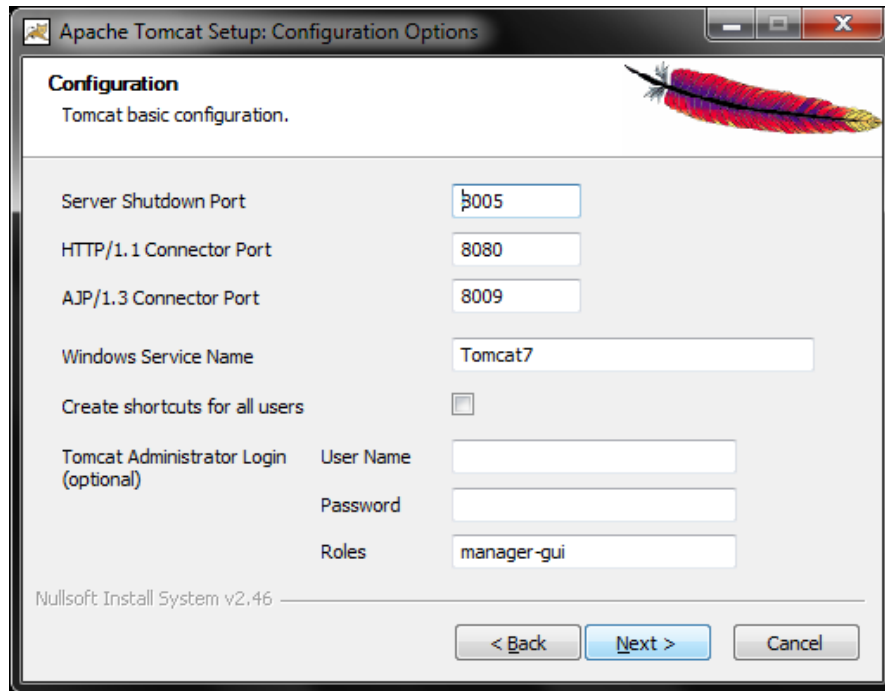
Apache Tomcat Setup: Configuration Options

Configuration
Tomcat basic configuration.

Server Shutdown Port 8005
HTTP/1.1 Connector Port 8080
AJP/1.3 Connector Port 8009
Windows Service Name Tomcat7
Create shortcuts for all users
Tomcat Administrator Login (optional) User Name
Password
Roles manager-gui

Nullsoft Install System v2.46

< Back Next > Cancel